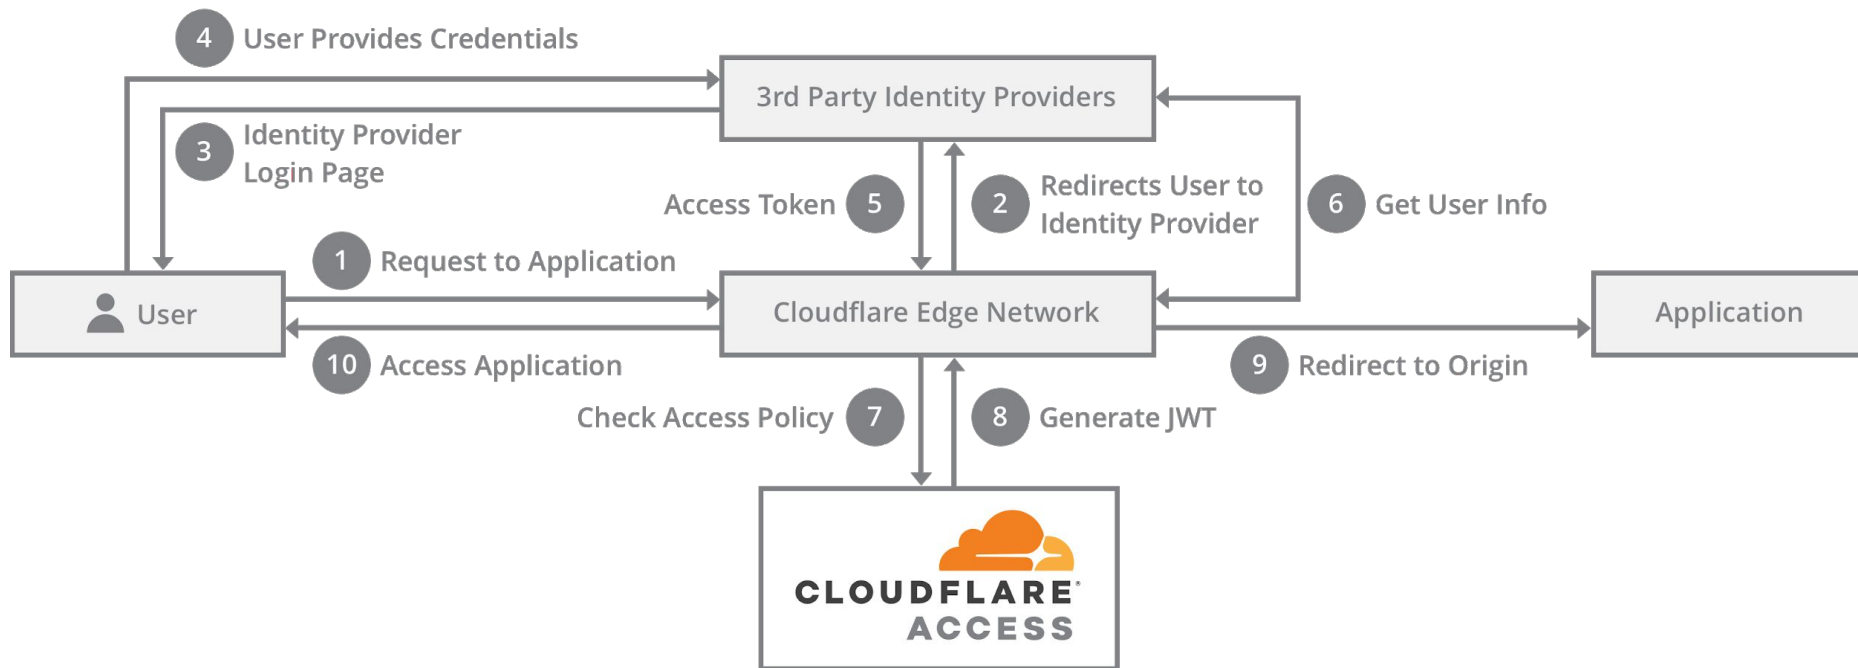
4 User Provides Credentials

3rd Party Identity Providers

3 Identity Provider Login Page

Access Token 5

2 Redirects User to Identity Provider

6 Get User Info

1 Request to Application

User

Cloudflare Edge Network

Application

10 Access Application

9 Redirect to Origin

Check Access Policy 7

8 Generate JWT

CLOUDFLARE ACCESS